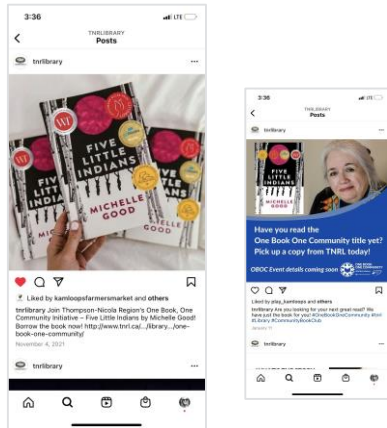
3:36

TNRLIBRARY
Posts

tnrlibrary

FIVE LITTLE INDIANS
MICHELLE GOOD

Liked by kamloopsfarmersmarket and others

tnrlibrary Join Thompson-Nicola Region's One Book, One Community Initiative – Five Little Indians by Michelle Good! Borrow the book now! http://www.tnrl.ca/.../library.../one-book-one-community/

November 4, 2021

tnrlibrary

3:36

TNRLIBRARY
Posts

tnrlibrary

FIVE LITTLE INDIANS
MICHELLE GOOD

Have you read the One Book One Community title yet? Pick up a copy from TNRL today!

OBOC Event details coming soon

Liked by play_kamloops and others

tnrlibrary Are you looking for your next great read? We have just the book for you! #OneBookOneCommunity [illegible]

January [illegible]

tnrlibrary